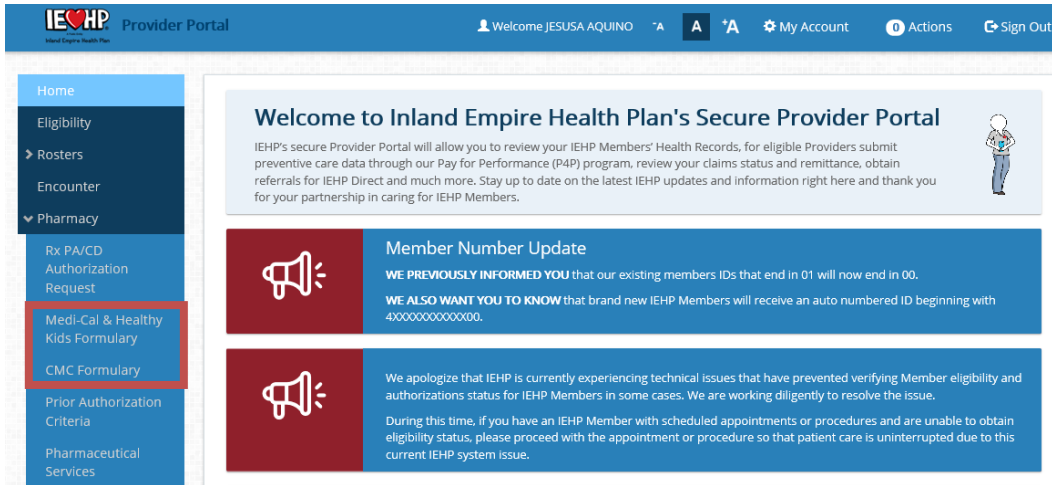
IEHP Inland Empire Health Plan Provider Portal

Welcome JESUSA AQUINO -A A +A My Account 0 Actions Sign Out

Home
Eligibility
Rosters
Encounter
Pharmacy
Rx PA/CD Authorization Request
Medi-Cal & Healthy Kids Formulary
CMC Formulary
Prior Authorization Criteria
Pharmaceutical Services

Welcome to Inland Empire Health Plan's Secure Provider Portal

IEHP's secure Provider Portal will allow you to review your IEHP Members' Health Records, for eligible Providers submit preventive care data through our Pay for Performance (P4P) program, review your claims status and remittance, obtain referrals for IEHP Direct and much more. Stay up to date on the latest IEHP updates and information right here and thank you for your partnership in caring for IEHP Members.

Member Number Update

WE PREVIOUSLY INFORMED YOU that our existing members IDs that end in 01 will now end in 00.

WE ALSO WANT YOU TO KNOW that brand new IEHP Members will receive an auto numbered ID beginning with 4XXXXXXXXXX00.

We apologize that IEHP is currently experiencing technical issues that have prevented verifying Member eligibility and authorizations status for IEHP Members in some cases. We are working diligently to resolve the issue.

During this time, if you have an IEHP Member with scheduled appointments or procedures and are unable to obtain eligibility status, please proceed with the appointment or procedure so that patient care is uninterrupted due to this current IEHP system issue.